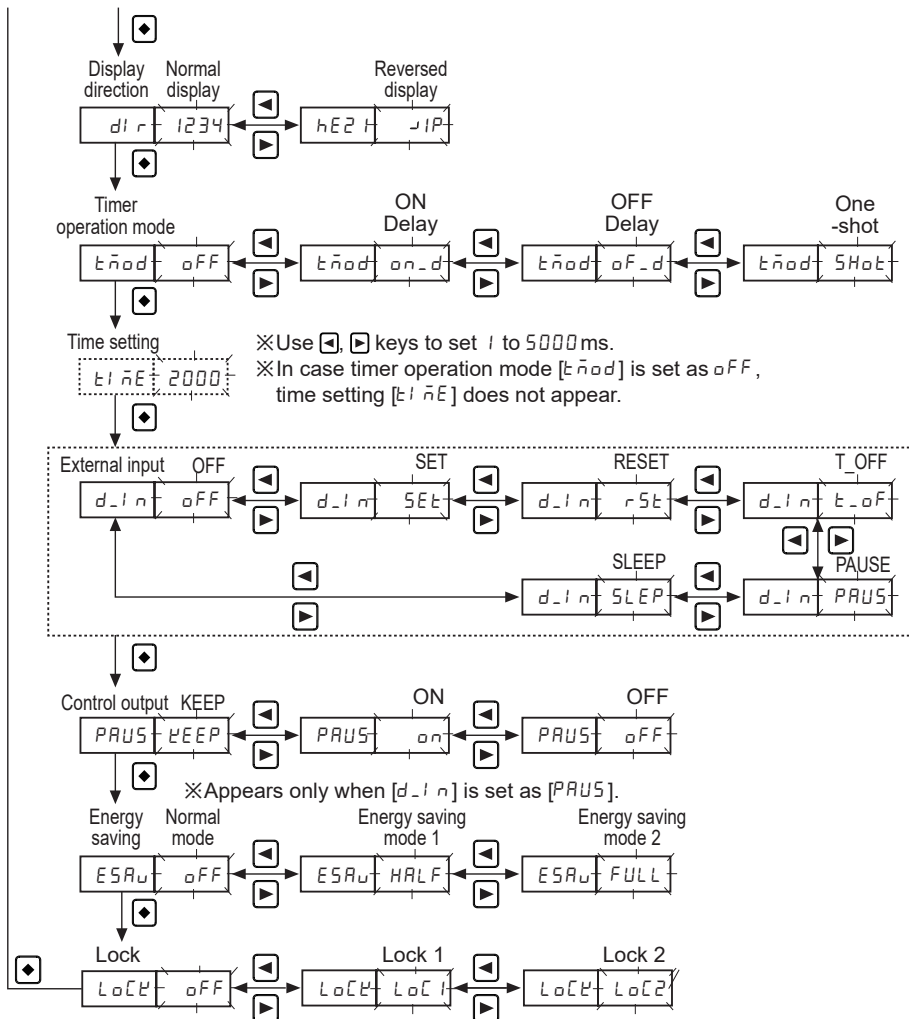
Display direction
Normal display
dir 1234
Reversed display
hE21 dIP

Timer operation mode
tmod oFF
ON Delay
tmod on_d
OFF Delay
tmod oF_d
One -shot
tmod SHot

Time setting
tImE 2000
※Use ◄, ► keys to set 1 to 5000 ms.
※In case timer operation mode [tmod] is set as oFF, time setting [tImE] does not appear.

External input
OFF
d_In oFF
SET
d_In SEt
RESET
d_In rSt
T_OFF
d_In t_oF
SLEEP
d_In SLEP
PAUSE
d_In PAUS

Control output
KEEP
PAUS KEEP
ON
PAUS on
OFF
PAUS oFF
※Appears only when [d_In] is set as [PAUS].

Energy saving
Normal mode
ESAu oFF
Energy saving mode 1
ESAu HALF
Energy saving mode 2
ESAu FULL

Lock
LoCK oFF
Lock 1
LoCK LoC1
Lock 2
LoCK LoC2